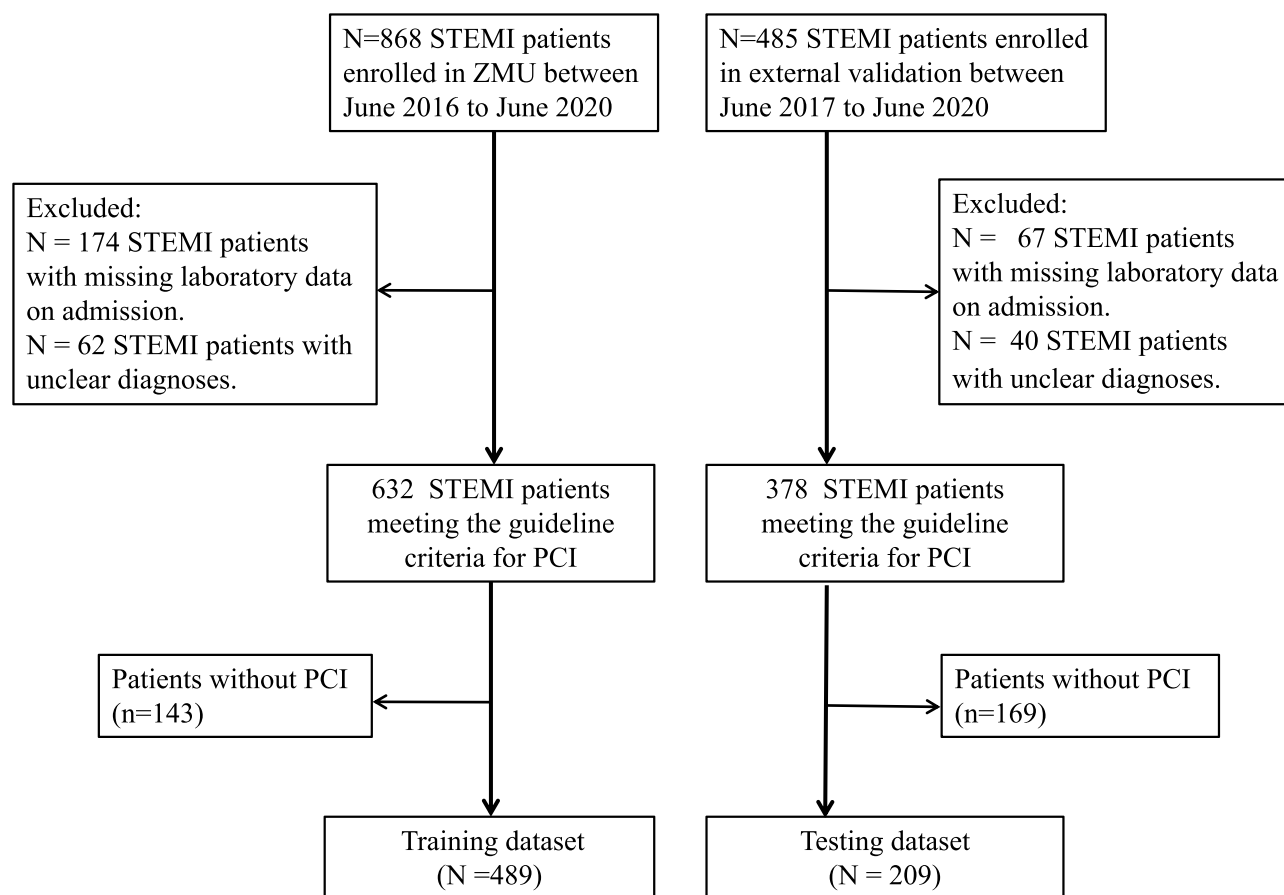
N=868 STEMI patients enrolled in ZMU between June 2016 to June 2020

N=485 STEMI patients enrolled in external validation between June 2017 to June 2020

Excluded:
N = 174 STEMI patients with missing laboratory data on admission.
N = 62 STEMI patients with unclear diagnoses.

Excluded:
N = 67 STEMI patients with missing laboratory data on admission.
N = 40 STEMI patients with unclear diagnoses.

632 STEMI patients meeting the guideline criteria for PCI

378 STEMI patients meeting the guideline criteria for PCI

Patients without PCI (n=143)

Patients without PCI (n=169)

Training dataset (N =489)

Testing dataset (N = 209)